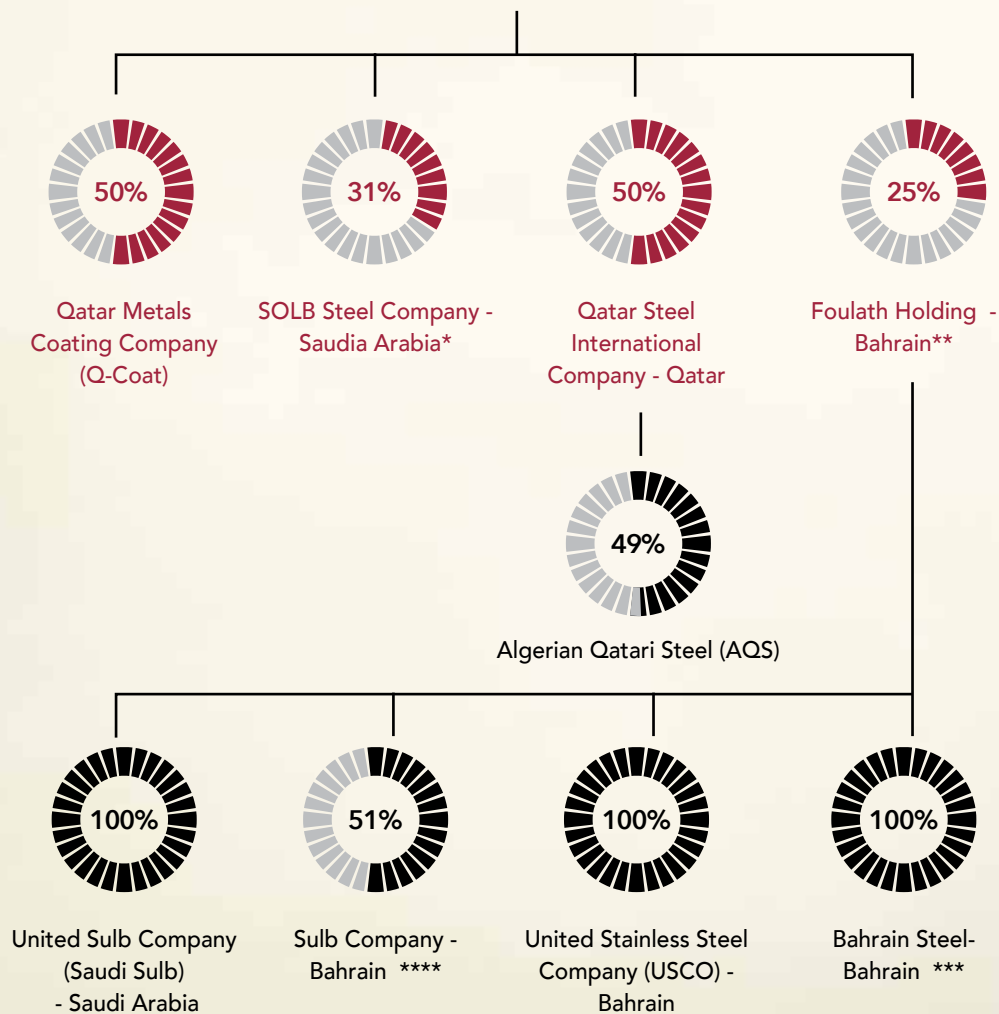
50%

Qatar Metals Coating Company (Q-Coat)

31%

SOLB Steel Company - Saudia Arabia*

50%

Qatar Steel International Company - Qatar

25%

Foulath Holding - Bahrain**

49%

Algerian Qatari Steel (AQS)

100%

United Sulb Company (Saudi Sulb) - Saudi Arabia

51%

Sulb Company - Bahrain ****

100%

United Stainless Steel Company (USCO) - Bahrain

100%

Bahrain Steel- Bahrain ***